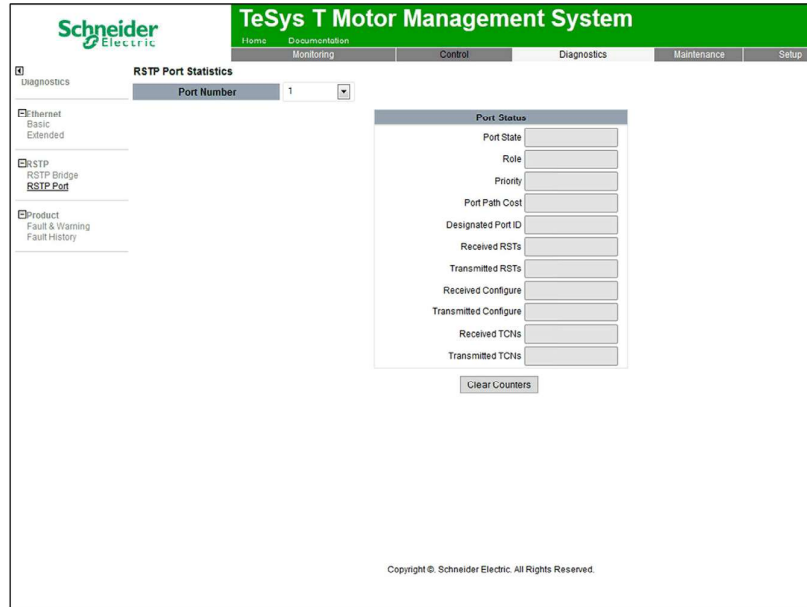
Schneider Electric

TeSys T Motor Management System

Home Documentation

Monitoring | Control | Diagnostics | Maintenance | Setup

Diagnostics

Ethernet
Basic
Extended

RSTP
RSTP Bridge
RSTP Port

Product
Fault & Warning
Fault History

RSTP Port Statistics

Port Number 1

Port Status
Port State
Role
Priority
Port Path Cost
Designated Port ID
Received RSTs
Transmitted RSTs
Received Configure
Transmitted Configure
Received TCNs
Transmitted TCNs

Clear Counters

Copyright ©, Schneider Electric. All Rights Reserved.